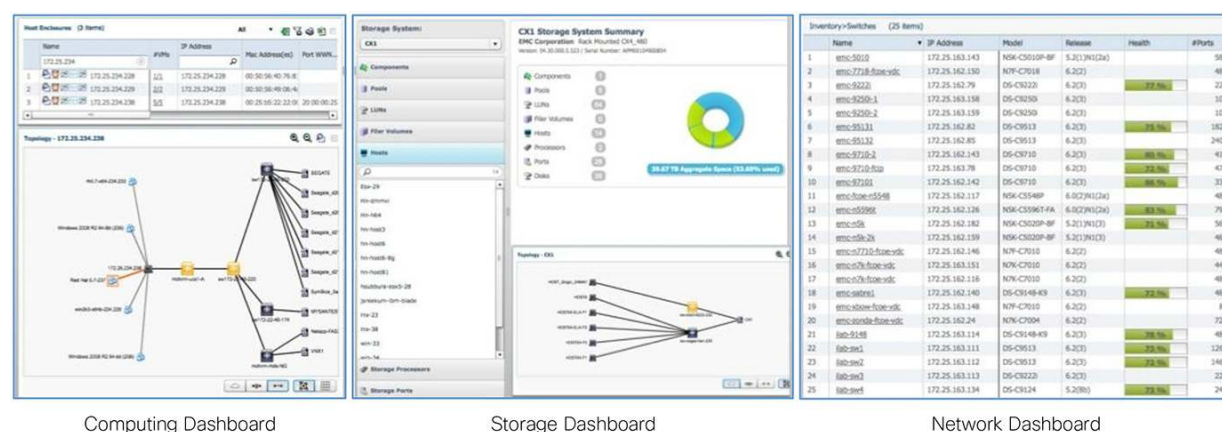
Host Enclosures (3 items)

All

| | Name | #VMs | IP Address | Mac Address(es) | Port WWN... |
|---|---|---|---|---|---|
| | 172.25.234 | | | | |
| 1 | 172.25.234.228 | 1/1 | 172.25.234.228 | 00:50:56:40:76:8 | |
| 2 | 172.25.234.229 | 2/2 | 172.25.234.229 | 00:50:56:49:06:4 | |
| 3 | 172.25.234.238 | 5/5 | 172.25.234.238 | 00:25:b5:22:22:0 | 20:00:00:25 |

Topology - 172.25.234.238

SEGATE
Seagate
Seagate
Seagate
Seagate
Symbios
WYSANTEC
Netapp-FAS
VNX1
Windows 2008 R2 64-Bit (206)
Red Hat 6.7-237
win2k3-x64-224-226
Windows 2008 R2 64-bit (208)
172.26.234.238

Computing Dashboard

Storage System:
CX1

Components
Pools
LUNs
Filer Volumes
Hosts
Ese-29
hn-dmmc
hn-hb4
hn-host3
hn-host6
hn-host6-8g
hn-host(8)
hsubbure-esx5-28
jsmeixum-lbm-blade
lrw-23
lrw-38
win-33
Storage Processors
Storage Ports

CX1 Storage System Summary
EMC Corporation Rack Mounted CX4_480

Components
Pools
LUNs
Filer Volumes
Hosts
Processors
Ports
Disks

39.67 TB Aggregate Space (53.69% used)

Topology - CX1

Storage Dashboard

Inventory>Switches (25 items)

| | Name | IP Address | Model | Release | Health | #Ports |
|---|---|---|---|---|---|---|
| 1 | emc-5010 | 172.25.163.143 | N5K-C5010P-BF | 5.2(1)N1(2a) | | 58 |
| 2 | emc-7718-fcoe-vdc | 172.25.162.150 | N7F-C7018 | 6.2(2) | | 48 |
| 3 | emc-9222i | 172.25.162.79 | DS-C9222i | 6.2(3) | 77 % | 22 |
| 4 | emc-9250i-1 | 172.25.162.158 | DS-C9250i | 6.2(3) | | 10 |
| 5 | emc-9250i-2 | 172.25.162.159 | DS-C9250i | 6.2(3) | | 10 |
| 6 | emc-95131 | 172.25.162.82 | DS-C9513 | 6.2(3) | 75 % | 182 |
| 7 | emc-95132 | 172.25.162.85 | DS-C9513 | 6.2(3) | | 240 |
| 8 | emc-9710-2 | 172.25.162.143 | DS-C9710 | 6.2(3) | 80 % | 41 |
| 9 | emc-9710-fcip | 172.25.162.78 | DS-C9710 | 6.2(3) | 72 % | 47 |
| 10 | emc-97101 | 172.25.162.142 | DS-C9710 | 6.2(3) | 66 % | 33 |
| 11 | emc-fcoe-n5548 | 172.25.162.117 | N5K-C5548P | 6.0(2)N1(2a) | | 48 |
| 12 | emc-n5596t | 172.25.162.126 | N5K-C5596T-FA | 6.0(2)N1(2a) | 83 % | 79 |
| 13 | emc-n5k | 172.25.162.182 | N5K-C5020P-BF | 5.2(1)N1(3) | 71 % | 56 |
| 14 | emc-n5k-2k | 172.25.162.159 | N5K-C5020P-BF | 5.2(1)N1(3) | | 48 |
| 15 | emc-n7710-fcoe-vdc | 172.25.162.146 | N7F-C7010 | 6.2(2) | | 48 |
| 16 | emc-n7k-fcoe-vdc | 172.25.162.151 | N7K-C7010 | 6.2(2) | | 48 |
| 17 | emc-n7k-fcoe-vdc | 172.25.162.116 | N7K-C7010 | 6.2(2) | | 48 |
| 18 | emc-sabre1 | 172.25.162.140 | DS-C9148-K9 | 6.2(3) | 72 % | 48 |
| 19 | emc-xbow-fcoe-vdc | 172.25.162.148 | N7F-C7010 | 6.2(2) | | 8 |
| 20 | emc-zonda-fcoe-vdc | 172.25.162.24 | N7K-C7004 | 6.2(2) | | 72 |
| 21 | ilab-9148 | 172.25.163.114 | DS-C9148-K9 | 6.2(3) | 78 % | 48 |
| 22 | ilab-sw1 | 172.25.163.111 | DS-C9513 | 6.2(3) | 73 % | 126 |
| 23 | ilab-sw2 | 172.25.163.112 | DS-C9513 | 6.2(3) | 72 % | 146 |
| 24 | ilab-sw3 | 172.25.163.113 | DS-C9222i | 6.2(3) | | 22 |
| 25 | ilab-sw4 | 172.25.163.134 | DS-C9124 | 5.2(8b) | 73 % | 24 |

Network Dashboard